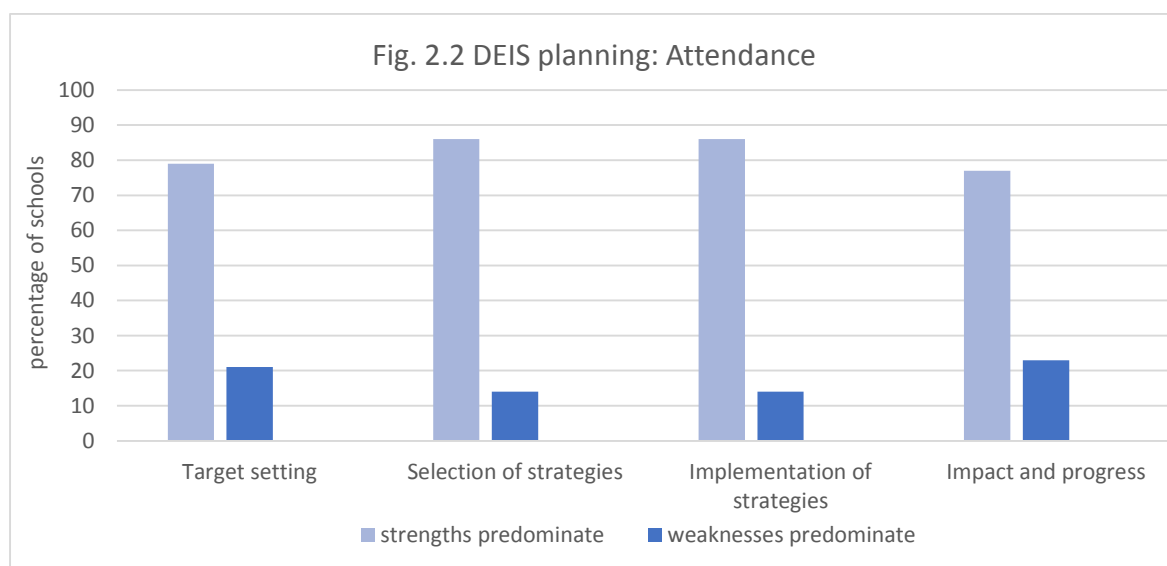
Fig. 2.2 DEIS planning: Attendance

percentage of schools

100
90
80
70
60
50
40
30
20
10
0

Target setting
Selection of strategies
Implementation of strategies
Impact and progress

strengths predominate
weaknesses predominate